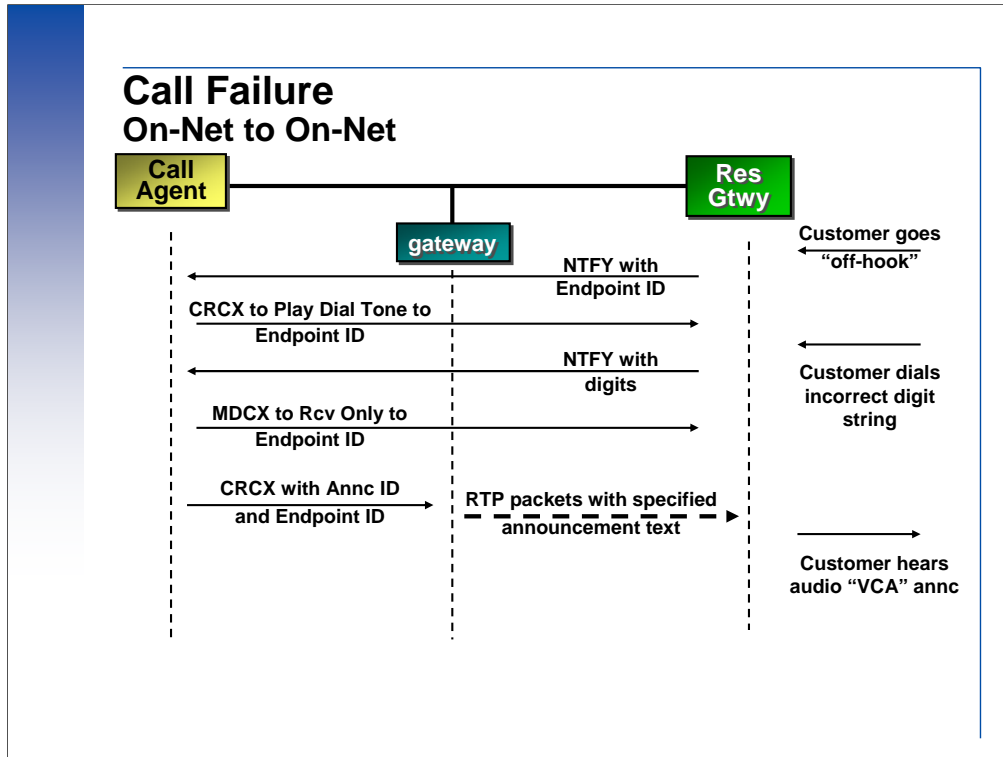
Call Failure
On-Net to On-Net

Call Agent

Res Gtwy

gateway

Customer goes "off-hook"

NTFY with Endpoint ID

CRCX to Play Dial Tone to Endpoint ID

NTFY with digits

Customer dials incorrect digit string

MDCX to Rcv Only to Endpoint ID

CRCX with Annc ID and Endpoint ID

RTP packets with specified announcement text

Customer hears audio "VCA" annc